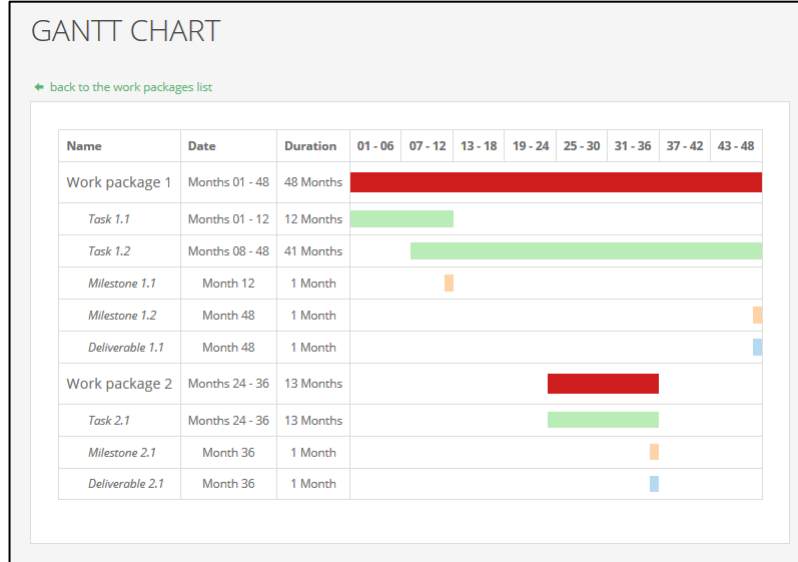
GANTT CHART

back to the work packages list

| Name | Date | Duration | 01 - 06 | 07 - 12 | 13 - 18 | 19 - 24 | 25 - 30 | 31 - 36 | 37 - 42 | 43 - 48 |
|---|---|---|---|---|---|---|---|---|---|---|
| Work package 1 | Months 01 - 48 | 48 Months | | | | | | | | |
| Task 1.1 | Months 01 - 12 | 12 Months | | | | | | | | |
| Task 1.2 | Months 08 - 48 | 41 Months | | | | | | | | |
| Milestone 1.1 | Month 12 | 1 Month | | | | | | | | |
| Milestone 1.2 | Month 48 | 1 Month | | | | | | | | |
| Deliverable 1.1 | Month 48 | 1 Month | | | | | | | | |
| Work package 2 | Months 24 - 36 | 13 Months | | | | | | | | |
| Task 2.1 | Months 24 - 36 | 13 Months | | | | | | | | |
| Milestone 2.1 | Month 36 | 1 Month | | | | | | | | |
| Deliverable 2.1 | Month 36 | 1 Month | | | | | | | | |